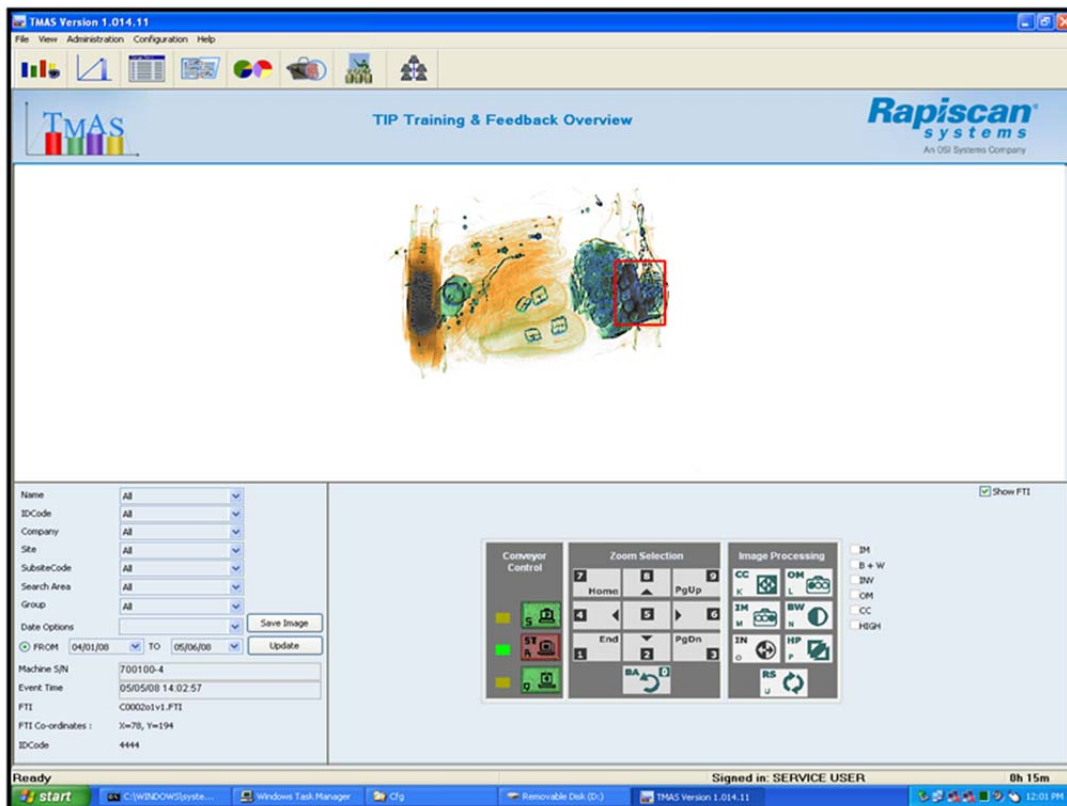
TMAS Version 1.014.11

File View Administration Configuration Help

TMAS

TIP Training & Feedback Overview

Rapiscan systems
An OSI Systems Company

Show FTI

| Name | All |
|---|---|
| IDCode | All |
| Company | All |
| Site | All |
| SubsiteCode | All |
| Search Area | All |
| Group | All |
| Date Options | |

Save Image

FROM 04/01/08 TO 05/06/08 Update

| Machine S/N | 700100-4 |
|---|---|
| Event Time | 05/05/08 14:02:57 |
| FTI | C0002o1v1.FTI |
| FTI Co-ordinates : | X=78, Y=194 |
| IDCode | 4444 |

Conveyor Control

S
ST
R
Q

Zoom Selection

7 Home 8 9 PgUp
4 5 6
1 End 2 3 PgDn
BA 0

Image Processing

CC K
OM L
IM M
BW N
IN O
HP P
RS U

IM
B + W
INV
OM
CC
HIGH

Ready

Signed in: SERVICE USER

0h 15m

start C:\WINDOWS\syste... Windows Task Manager Cfg Removable Disk (D:) TMAS Version 1.014.11 12:01 PM